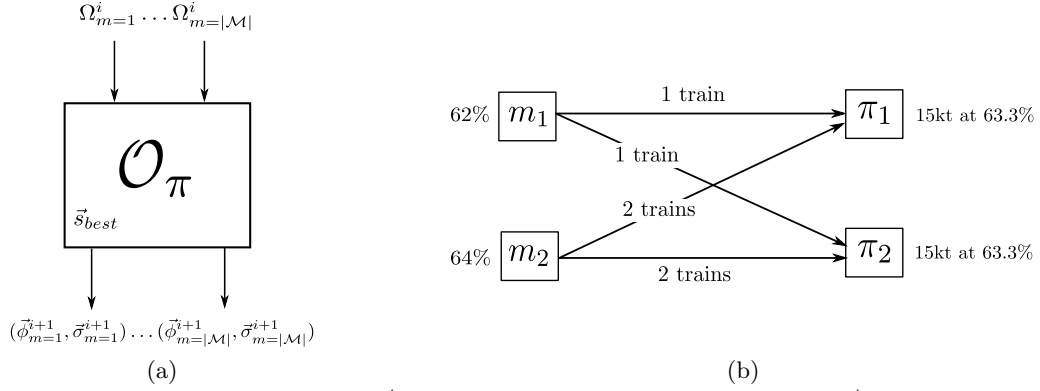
$\Omega^i_{m=1} \ldots \Omega^i_{m=|\mathcal{M}|}$

$\mathcal{O}_\pi$

$\vec{s}_{best}$

$(\vec{\phi}^{i+1}_{m=1}, \vec{\sigma}^{i+1}_{m=1}) \ldots (\vec{\phi}^{i+1}_{m=|\mathcal{M}|}, \vec{\sigma}^{i+1}_{m=|\mathcal{M}|})$

(a)

62% $m_1$

64% $m_2$

1 train

1 train

2 trains

2 trains

$\pi_1$ 15kt at 63.3%

$\pi_2$ 15kt at 63.3%

(b)